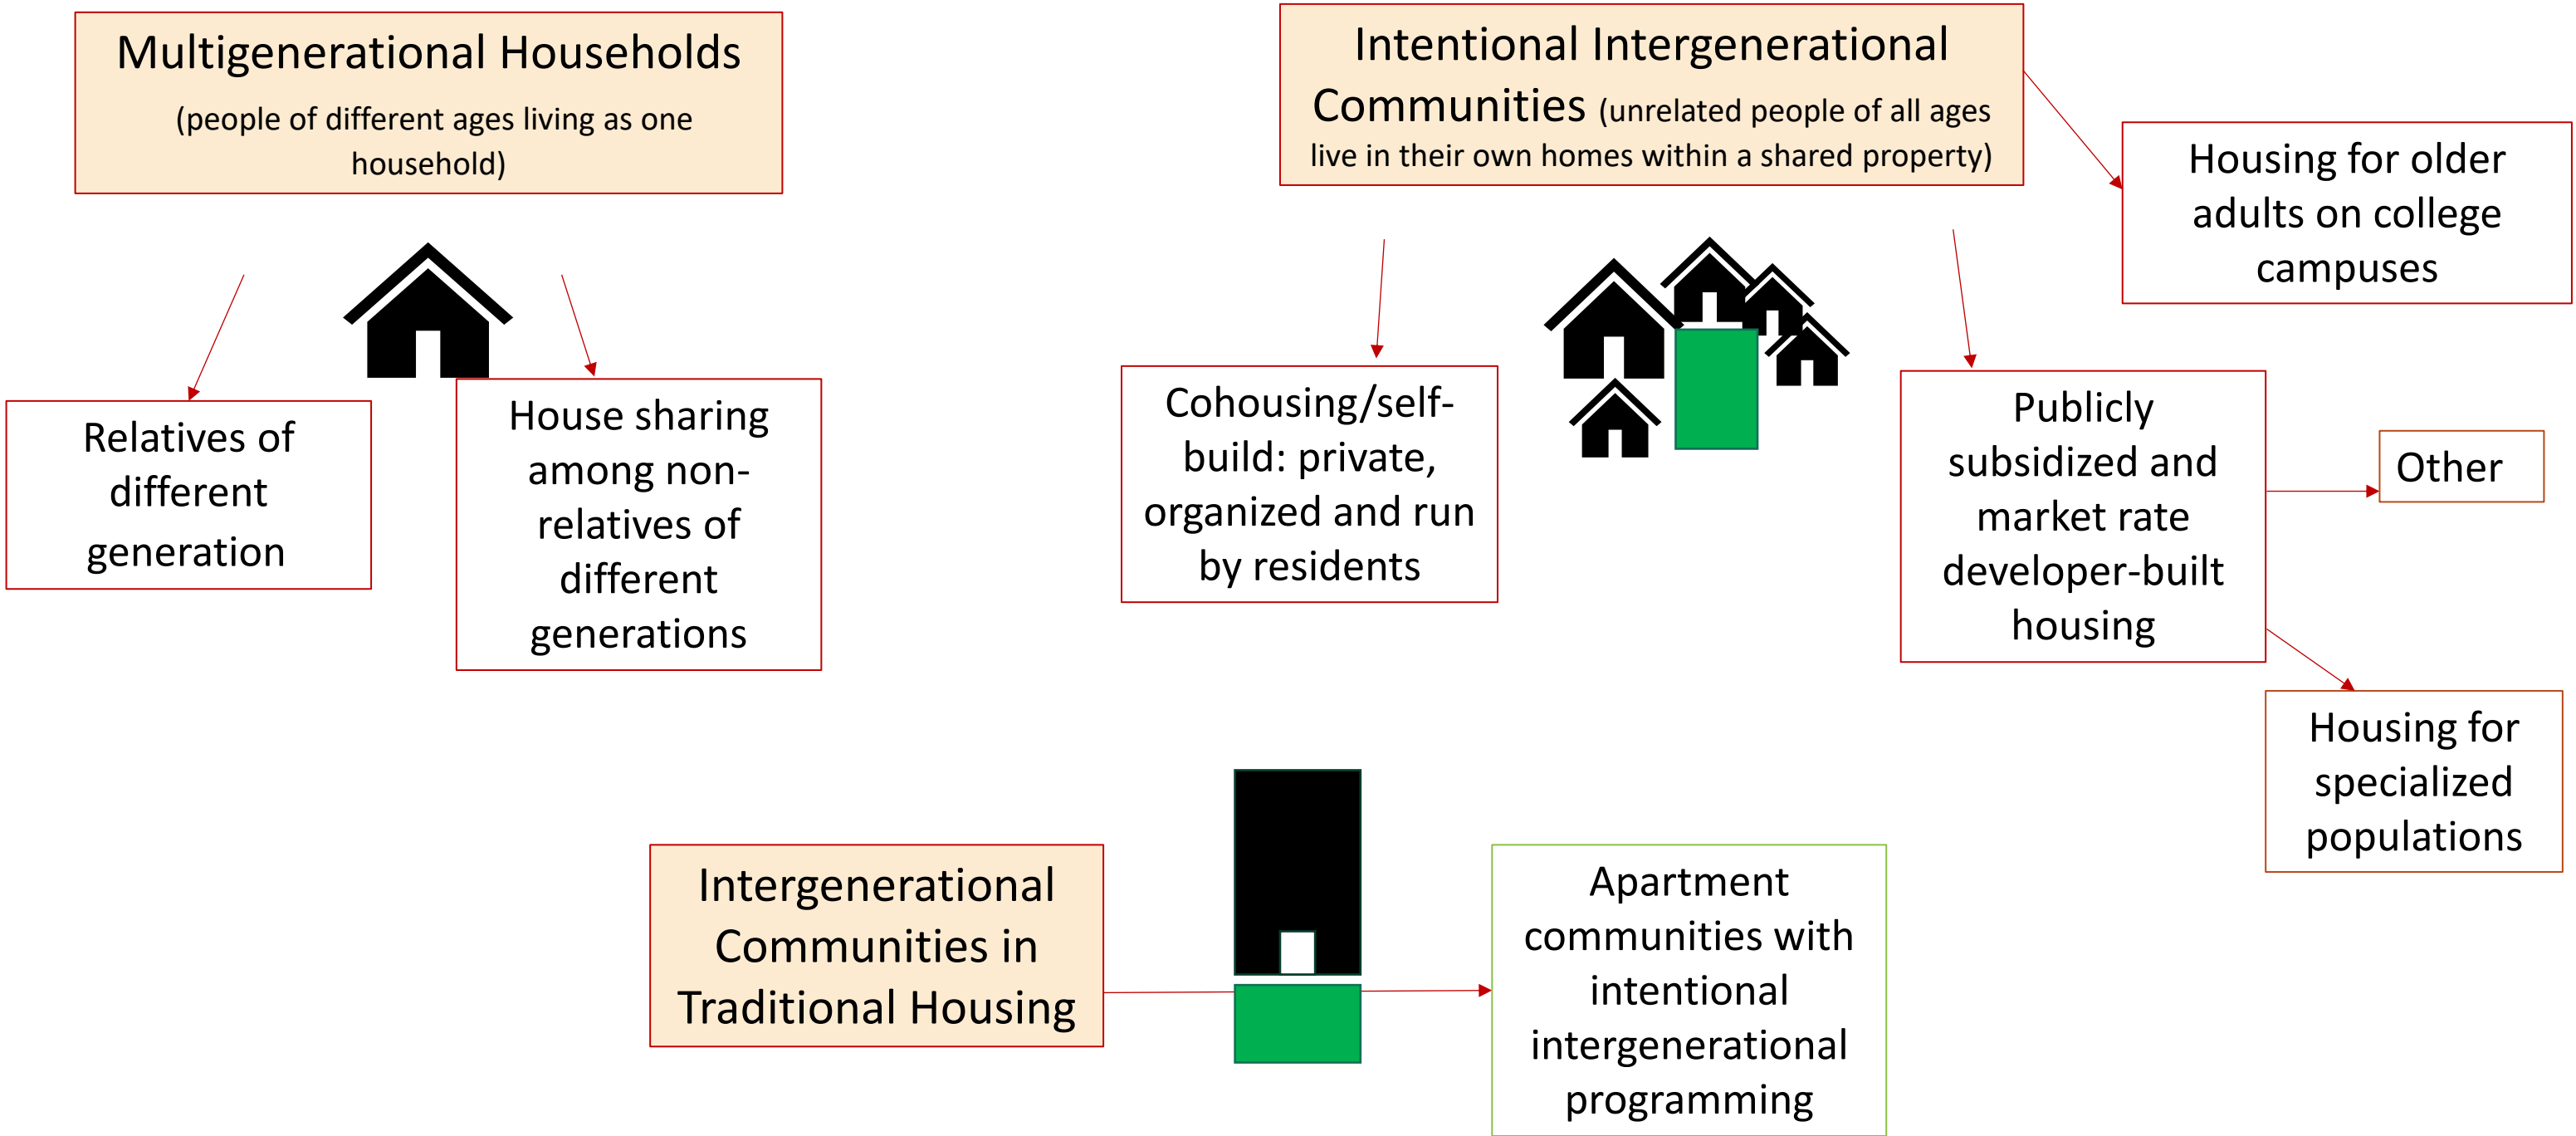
Multigenerational Households
(people of different ages living as one household)

Relatives of different generation

House sharing among non-relatives of different generations

Intentional Intergenerational Communities (unrelated people of all ages live in their own homes within a shared property)

Housing for older adults on college campuses

Cohousing/self-build: private, organized and run by residents

Publicly subsidized and market rate developer-built housing

Other

Housing for specialized populations

Intergenerational Communities in Traditional Housing

Apartment communities with intentional intergenerational programming